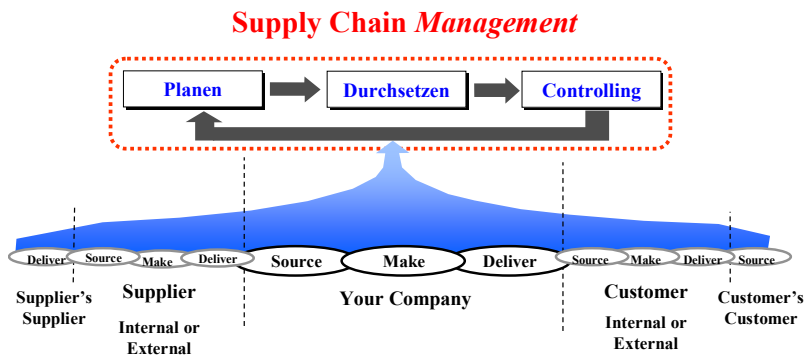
Supply Chain *Management*

Planen

Durchsetzen

Controlling

Deliver

Source

Make

Deliver

Source

Make

Deliver

Source

Make

Deliver

Source

Supplier's Supplier

Supplier

Internal or External

Your Company

Customer

Internal or External

Customer's Customer